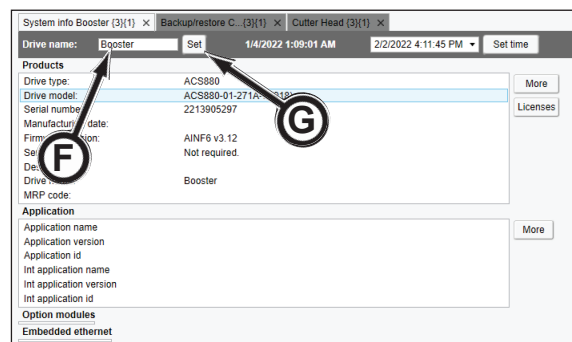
System info Booster {3}{1} ×   Backup/restore C...{3}{1} ×   Cutter Head {3}{1} ×

Drive name: Booster   Set   1/4/2022 1:09:01 AM   2/2/2022 4:11:45 PM ▾   Set time

Products

| | | |
|---|---|---|
| Drive type: | ACS880 | More |
| Drive model: | ACS880-01-271A-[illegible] | Licenses |
| Serial numbe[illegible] | 2213905297 | |
| Manufactur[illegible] date: | | |
| Firm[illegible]sion: | AINF6 v3.12 | |
| Se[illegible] | Not required. | |
| De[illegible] | | |
| Drive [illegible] | Booster | |
| MRP code: | | |

F

G

Application

Application name
Application version
Application id
Int application name
Int application version
Int application id

More

Option modules

Embedded ethernet